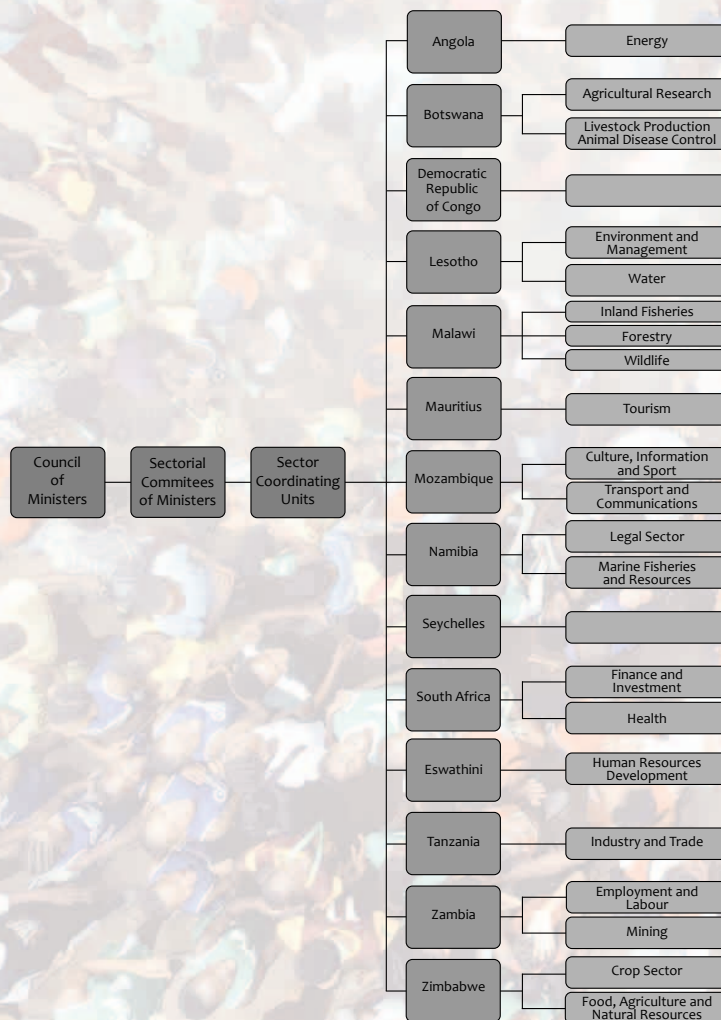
Council of Ministers

Sectorial Commitees of Ministers

Sector Coordinating Units

Angola
Energy

Botswana
Agricultural Research
Livestock Production Animal Disease Control

Democratic Republic of Congo

Lesotho
Environment and Management
Water

Malawi
Inland Fisheries
Forestry
Wildlife

Mauritius
Tourism

Mozambique
Culture, Information and Sport
Transport and Communications

Namibia
Legal Sector
Marine Fisheries and Resources

Seychelles

South Africa
Finance and Investment
Health

Eswathini
Human Resources Development

Tanzania
Industry and Trade

Zambia
Employment and Labour
Mining

Zimbabwe
Crop Sector
Food, Agriculture and Natural Resources